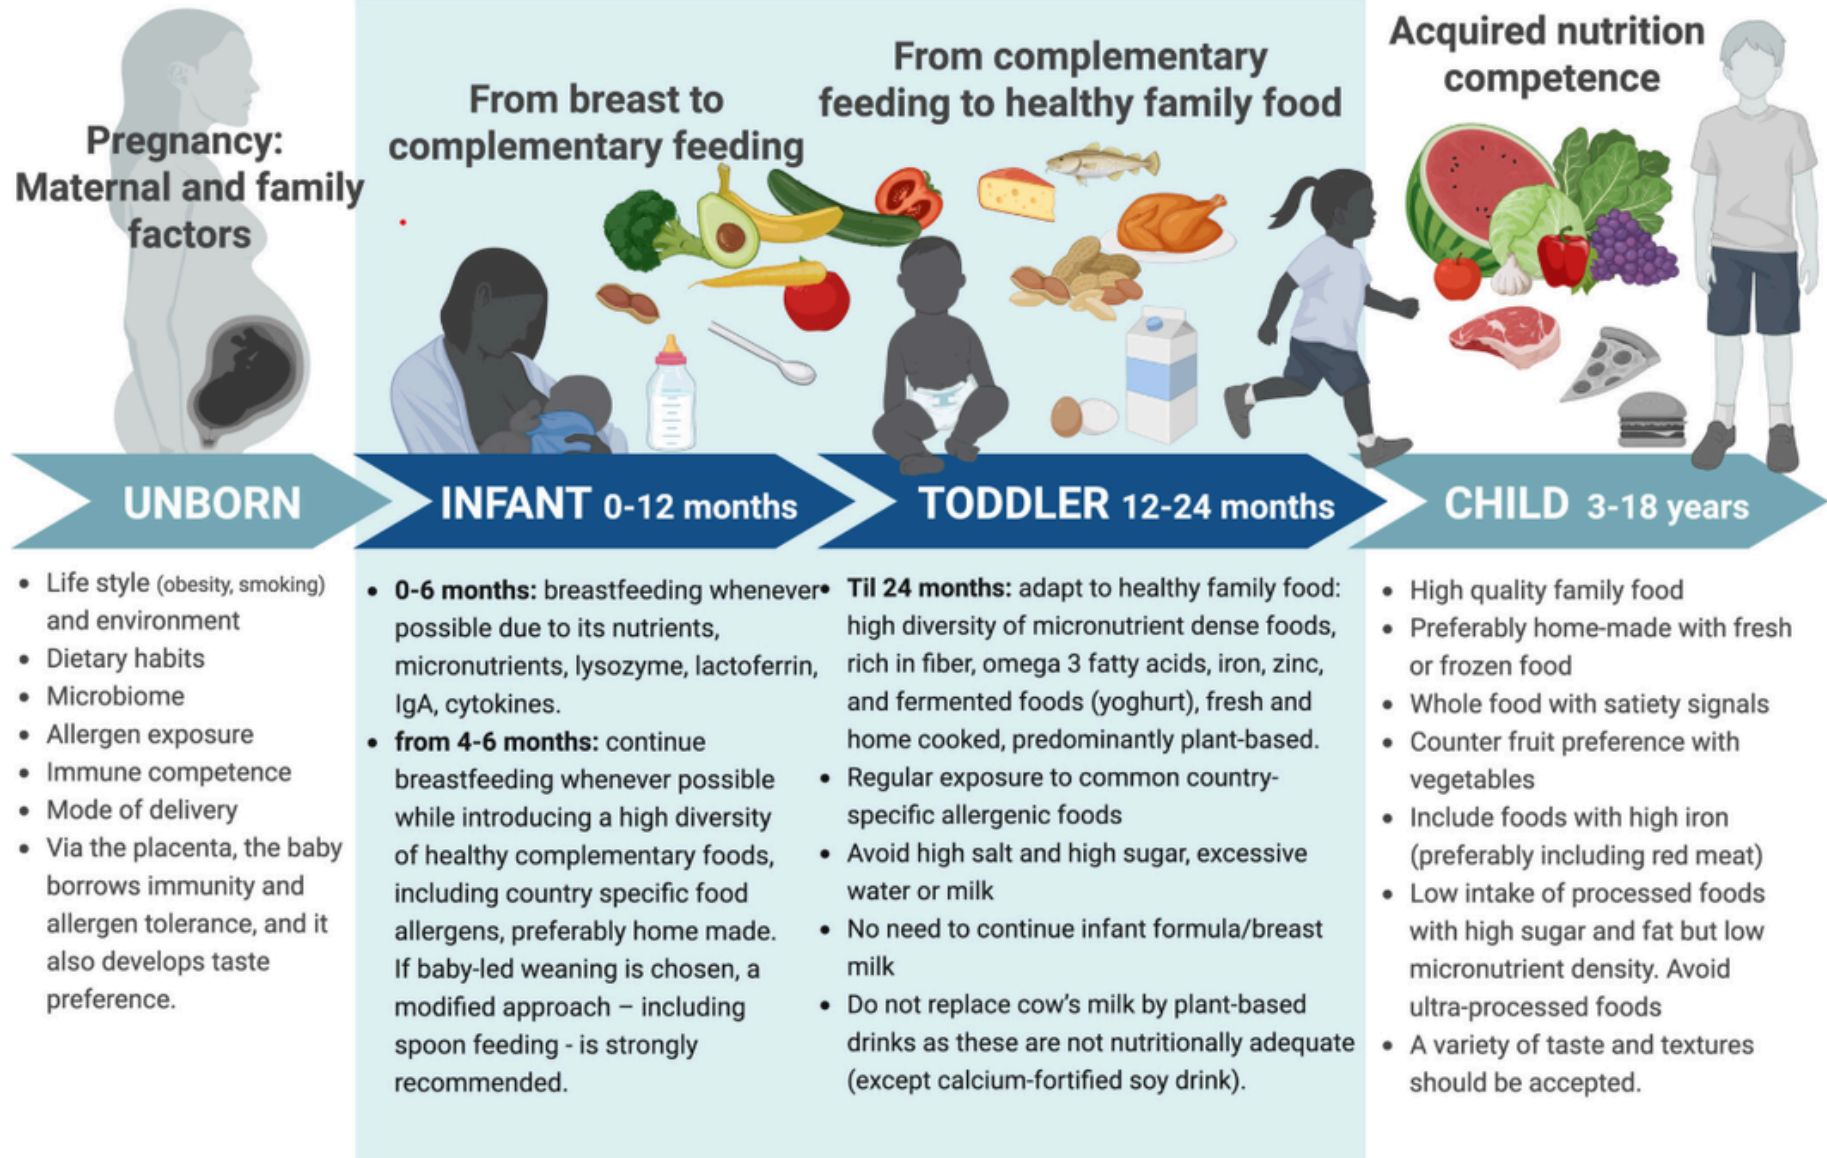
Pregnancy: Maternal and family factors

From breast to complementary feeding

From complementary feeding to healthy family food

Acquired nutrition competence

UNBORN

INFANT 0-12 months

TODDLER 12-24 months

CHILD 3-18 years

- Life style (obesity, smoking) and environment
- Dietary habits
- Microbiome
- Allergen exposure
- Immune competence
- Mode of delivery
- Via the placenta, the baby borrows immunity and allergen tolerance, and it also develops taste preference.

- **0-6 months:** breastfeeding whenever possible due to its nutrients, micronutrients, lysozyme, lactoferrin, IgA, cytokines.
- **from 4-6 months:** continue breastfeeding whenever possible while introducing a high diversity of healthy complementary foods, including country specific food allergens, preferably home made. If baby-led weaning is chosen, a modified approach – including spoon feeding - is strongly recommended.

- **Til 24 months:** adapt to healthy family food: high diversity of micronutrient dense foods, rich in fiber, omega 3 fatty acids, iron, zinc, and fermented foods (yoghurt), fresh and home cooked, predominantly plant-based.
- Regular exposure to common country-specific allergenic foods
- Avoid high salt and high sugar, excessive water or milk
- No need to continue infant formula/breast milk
- Do not replace cow's milk by plant-based drinks as these are not nutritionally adequate (except calcium-fortified soy drink).

- High quality family food
- Preferably home-made with fresh or frozen food
- Whole food with satiety signals
- Counter fruit preference with vegetables
- Include foods with high iron (preferably including red meat)
- Low intake of processed foods with high sugar and fat but low micronutrient density. Avoid ultra-processed foods
- A variety of taste and textures should be accepted.